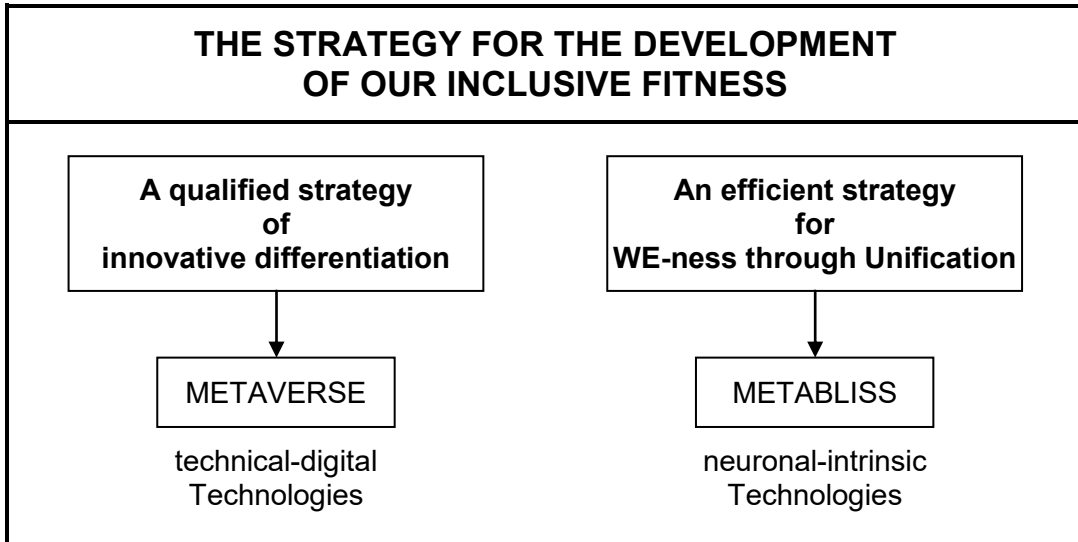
THE STRATEGY FOR THE DEVELOPMENT OF OUR INCLUSIVE FITNESS

A qualified strategy of innovative differentiation

METAVERSE

technical-digital Technologies

An efficient strategy for WE-ness through Unification

METABLISS

neuronal-intrinsic Technologies